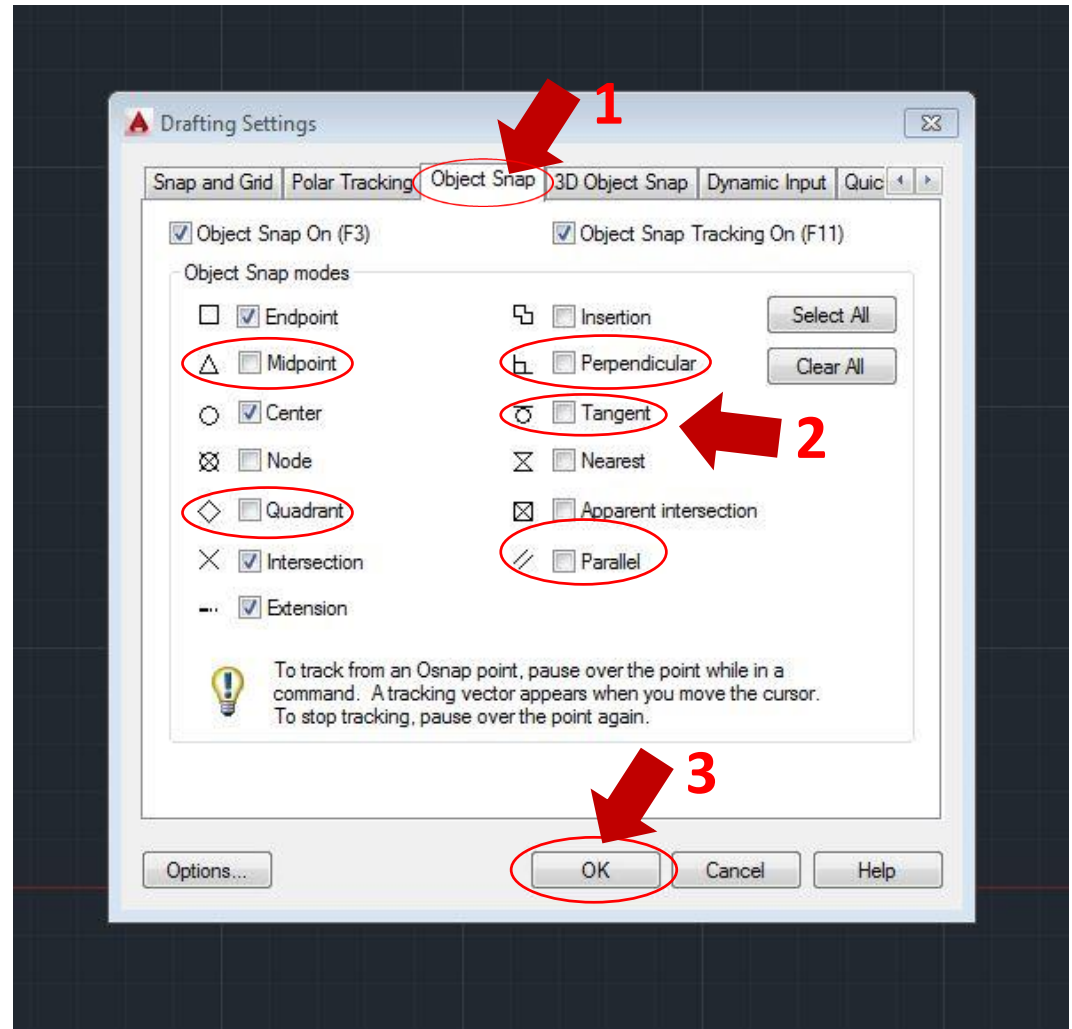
Drafting Settings

1

Snap and Grid | Polar Tracking | Object Snap | 3D Object Snap | Dynamic Input | Quic

Object Snap On (F3)

Object Snap Tracking On (F11)

Object Snap modes

Endpoint

Midpoint

Center

Node

Quadrant

Intersection

Extension

Insertion

Perpendicular

Tangent

Nearest

Apparent intersection

Parallel

Select All

Clear All

2

To track from an Osnap point, pause over the point while in a command. A tracking vector appears when you move the cursor. To stop tracking, pause over the point again.

3

Options...

OK

Cancel

Help